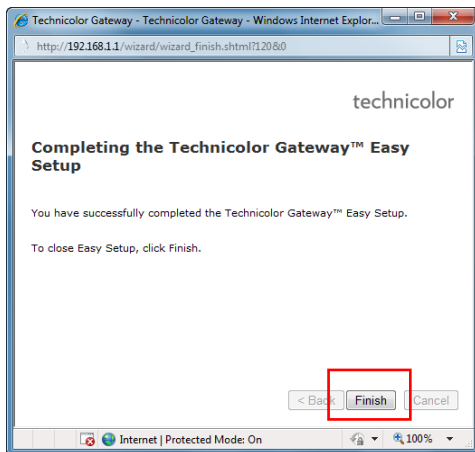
Technicolor Gateway - Technicolor Gateway - Windows Internet Explor...

http://192.168.1.1/wizard/wizard_finish.shtml?120&0

technicolor

Completing the Technicolor Gateway™ Easy Setup

You have successfully completed the Technicolor Gateway™ Easy Setup.

To close Easy Setup, click Finish.

< Back Finish Cancel

Internet | Protected Mode: On 100%